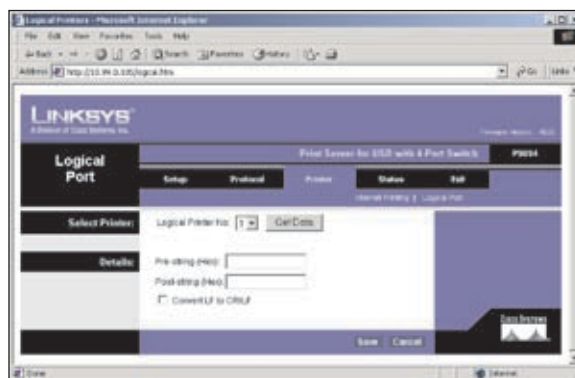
Logical Printers - Microsoft Internet Explorer

File Edit View Favorites Tools Help

Back Search Favorites History

Address http://10.99.0.105/logical.htm

Go Links

LINKSYS
A Division of Cisco Systems, Inc.

Firmware Version : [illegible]

Logical Port

Print Server for USB with 4 Port Switch

PSUS4

Setup Protocol Printer Status Exit

Internet Printing | Logical Port

Select Printer:

Logical Printer No: 1 Get Data

Details:

Pre-string (Hex):

Post-string (Hex):

Convert LF to CR/LF

Cisco Systems

Save Cancel

Done

Internet